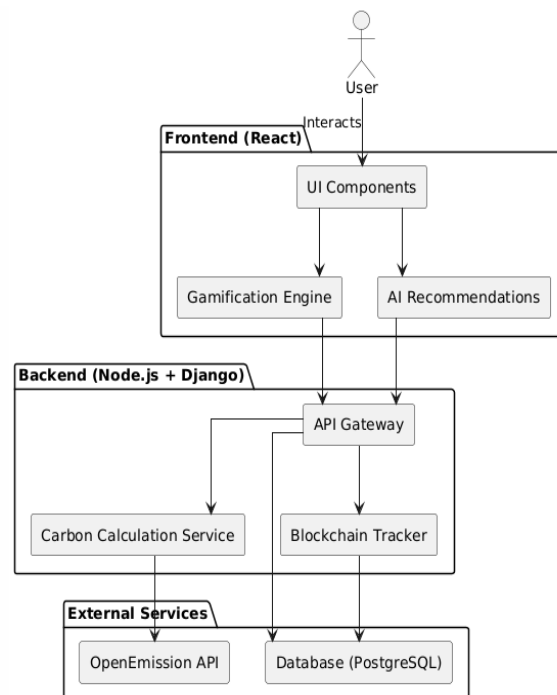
User

Interacts

Frontend (React)

UI Components

Gamification Engine

AI Recommendations

Backend (Node.js + Django)

API Gateway

Carbon Calculation Service

Blockchain Tracker

External Services

OpenEmission API

Database (PostgreSQL)